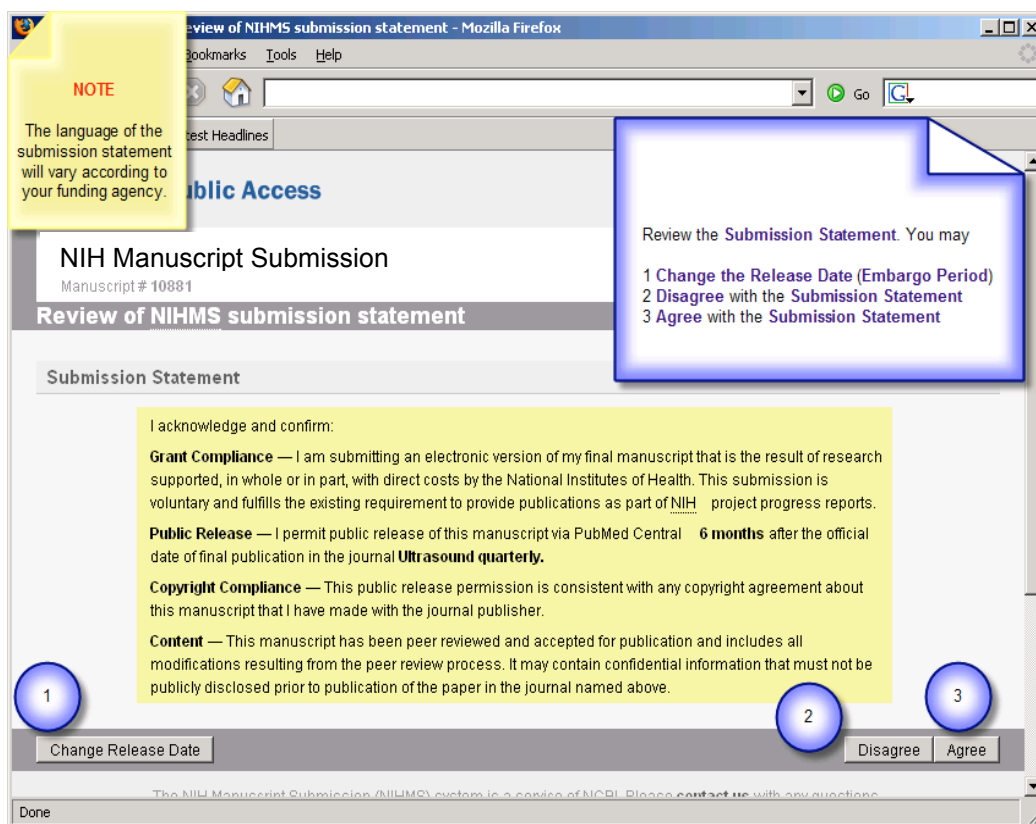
eview of NIHMS submission statement - Mozilla Firefox

Bookmarks Tools Help

Go

test Headlines

NOTE

The language of the submission statement will vary according to your funding agency.

blic Access

NIH Manuscript Submission

Manuscript # 10881

Review of NIHMS submission statement

Review the Submission Statement. You may

1 Change the Release Date (Embargo Period)
2 Disagree with the Submission Statement
3 Agree with the Submission Statement

Submission Statement

I acknowledge and confirm:

Grant Compliance — I am submitting an electronic version of my final manuscript that is the result of research supported, in whole or in part, with direct costs by the National Institutes of Health. This submission is voluntary and fulfills the existing requirement to provide publications as part of NIH project progress reports.

Public Release — I permit public release of this manuscript via PubMed Central 6 months after the official date of final publication in the journal Ultrasound quarterly.

Copyright Compliance — This public release permission is consistent with any copyright agreement about this manuscript that I have made with the journal publisher.

Content — This manuscript has been peer reviewed and accepted for publication and includes all modifications resulting from the peer review process. It may contain confidential information that must not be publicly disclosed prior to publication of the paper in the journal named above.

1

2

3

Change Release Date

Disagree

Agree

The NIH Manuscript Submission (NIHMS) system is a service of NCBI. Please contact us with any questions.

Done